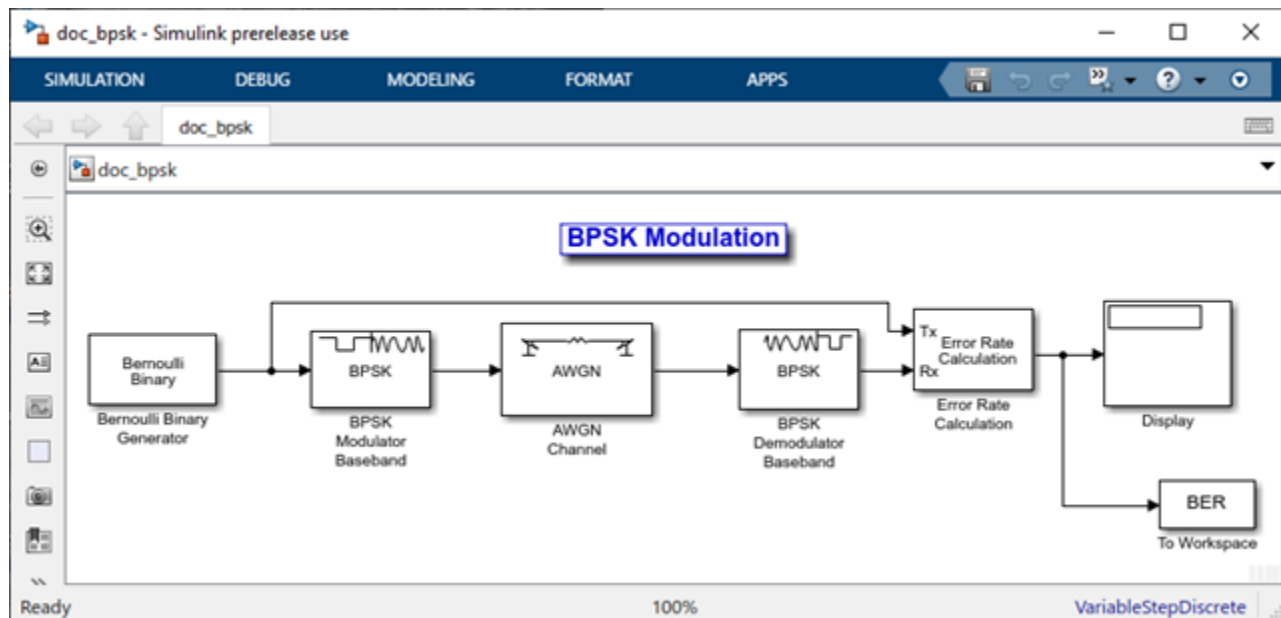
doc_bpsk - Simulink prerelease use

SIMULATION DEBUG MODELING FORMAT APPS

doc_bpsk

doc_bpsk

BPSK Modulation

Bernoulli Binary

Bernoulli Binary Generator

BPSK

BPSK Modulator Baseband

AWGN

AWGN Channel

BPSK

BPSK Demodulator Baseband

Tx
Rx
Error Rate Calculation

Error Rate Calculation

Display

BER

To Workspace

Ready 100% VariableStepDiscrete